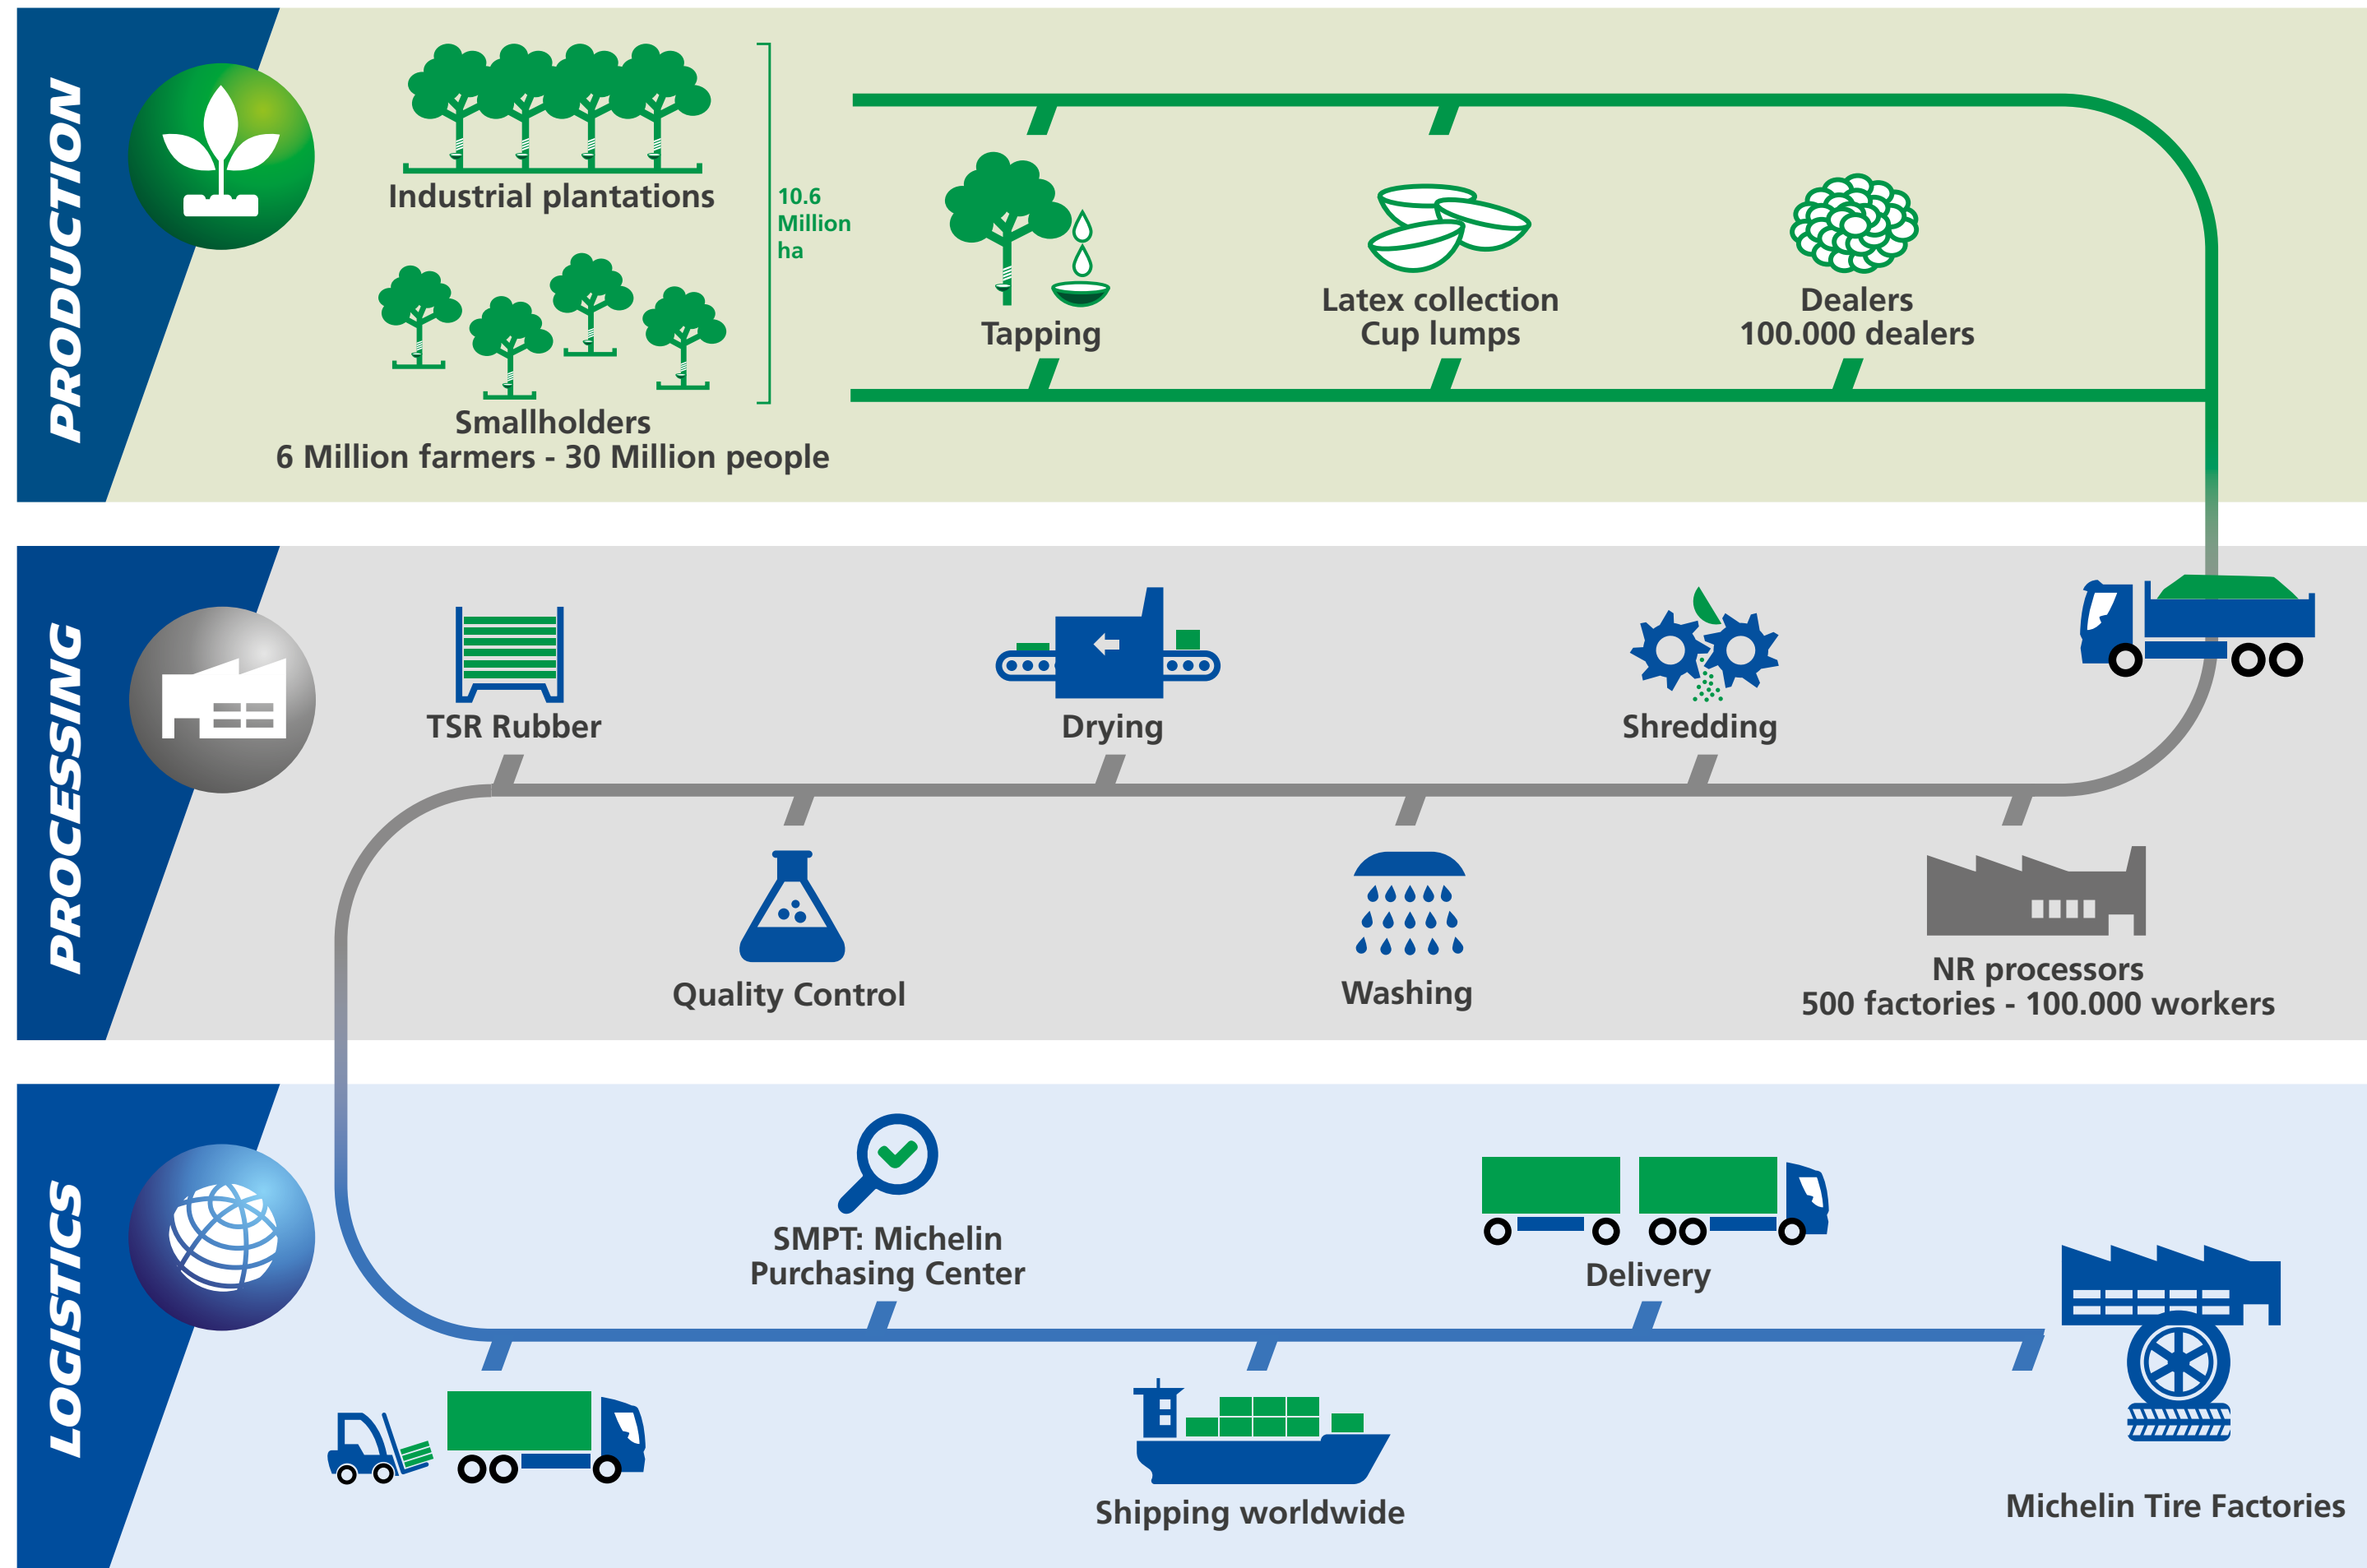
PRODUCTION

Industrial plantations

10.6 Million ha

Smallholders
6 Million farmers - 30 Million people

Tapping

Latex collection
Cup lumps

Dealers
100.000 dealers

PROCESSING

TSR Rubber

Drying

Shredding

Quality Control

Washing

NR processors
500 factories - 100.000 workers

LOGISTICS

SMPT: Michelin
Purchasing Center

Delivery

Shipping worldwide

Michelin Tire Factories